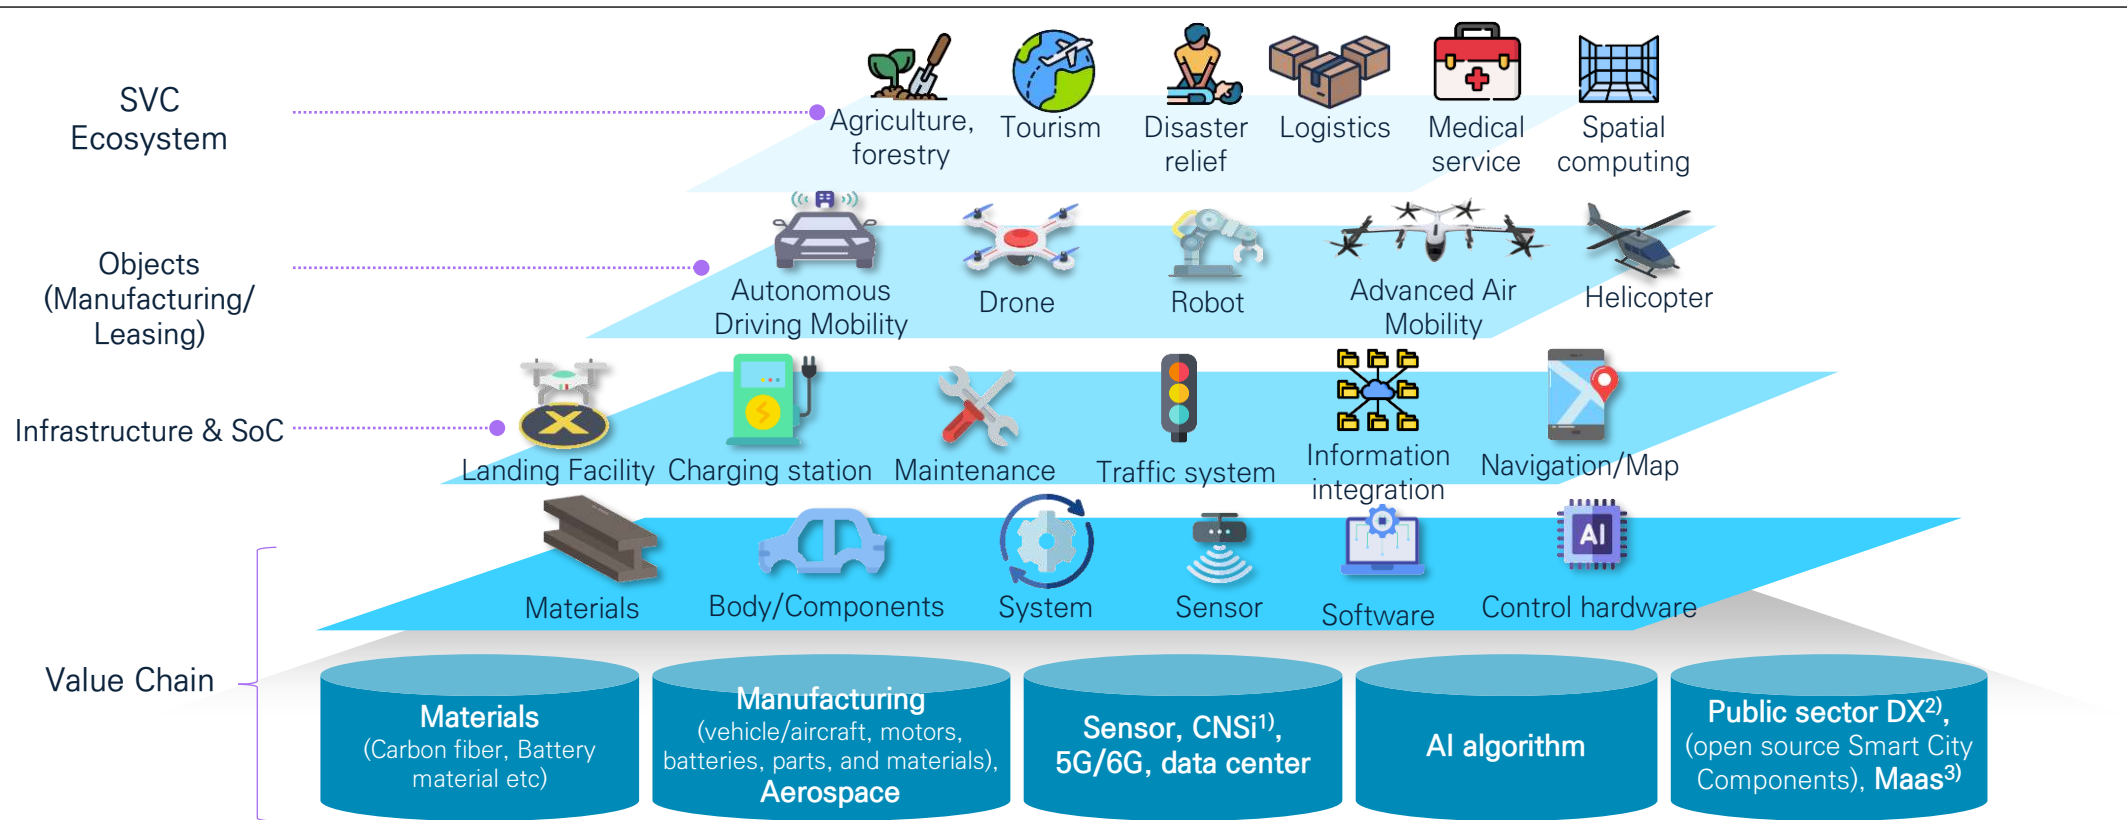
SVC Ecosystem

Agriculture, forestry

Tourism

Disaster relief

Logistics

Medical service

Spatial computing

Objects (Manufacturing/ Leasing)

Autonomous Driving Mobility

Drone

Robot

Advanced Air Mobility

Helicopter

Infrastructure & SoC

Landing Facility

Charging station

Maintenance

Traffic system

Information integration

Navigation/Map

AI

Materials

Body/Components

System

Sensor

Software

Control hardware

Value Chain

Materials
(Carbon fiber, Battery material etc)

Manufacturing
(vehicle/aircraft, motors, batteries, parts, and materials),
Aerospace

Sensor, CNSi$^{1)}$, 5G/6G, data center

AI algorithm

Public sector DX$^{2)}$,
(open source Smart City Components), Maas$^{3)}$